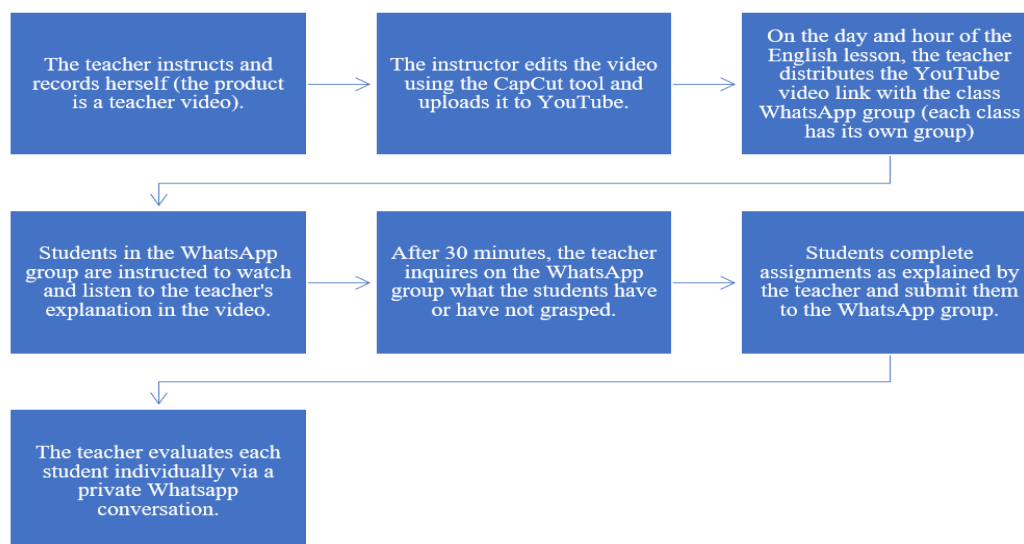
The teacher instructs and records herself (the product is a teacher video).

The instructor edits the video using the CapCut tool and uploads it to YouTube.

On the day and hour of the English lesson, the teacher distributes the YouTube video link with the class WhatsApp group (each class has its own group)

Students in the WhatsApp group are instructed to watch and listen to the teacher's explanation in the video.

After 30 minutes, the teacher inquires on the WhatsApp group what the students have or have not grasped.

Students complete assignments as explained by the teacher and submit them to the WhatsApp group.

The teacher evaluates each student individually via a private Whatsapp conversation.